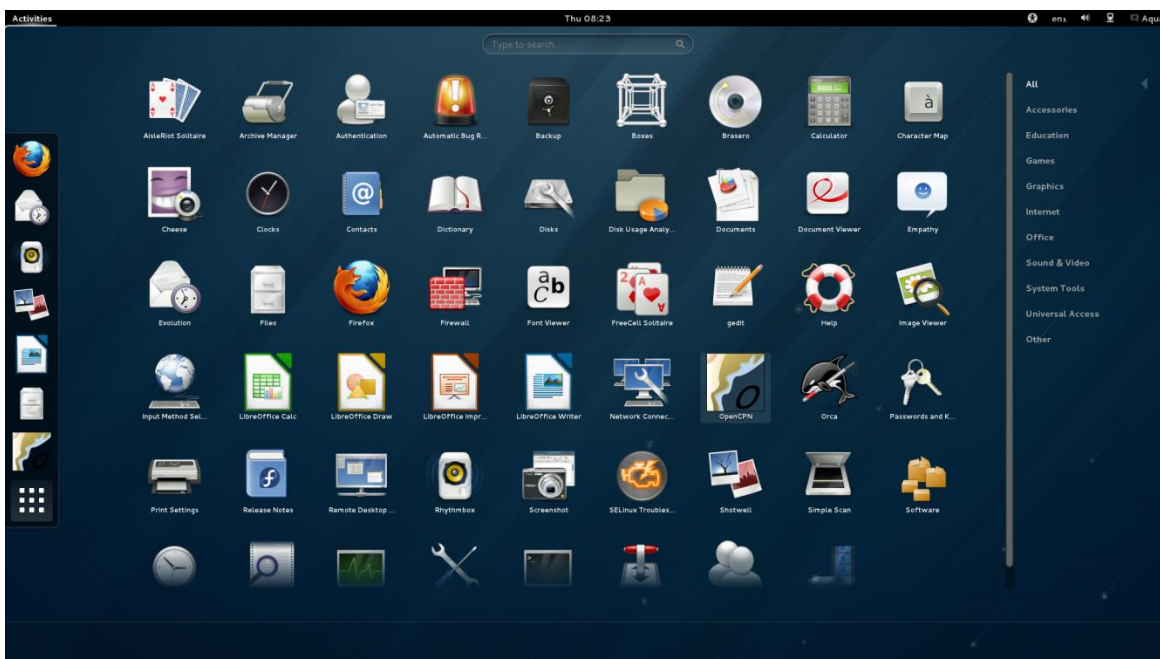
Activities

Thu 08:23

en₁

Aqu

Type to search...

AisleRiot Solitaire
Archive Manager
Authentication
Automatic Bug R...
Backup
Boxes
Brasero
Calculator
Character Map

Cheese
Clocks
Contacts
Dictionary
Disks
Disk Usage Analy...
Documents
Document Viewer
Empathy

Evolution
Files
Firefox
Firewall
Font Viewer
FreeCell Solitaire
gedit
Help
Image Viewer

Input Method Sel...
LibreOffice Calc
LibreOffice Draw
LibreOffice Impr...
LibreOffice Writer
Network Connec...
OpenCPN
Orca
Passwords and K...

Print Settings
Release Notes
Remote Desktop ...
Rhythmbox
Screenshot
SELinux Troubles...
Shotwell
Simple Scan
Software

All
Accessories
Education
Games
Graphics
Internet
Office
Sound & Video
System Tools
Universal Access
Other